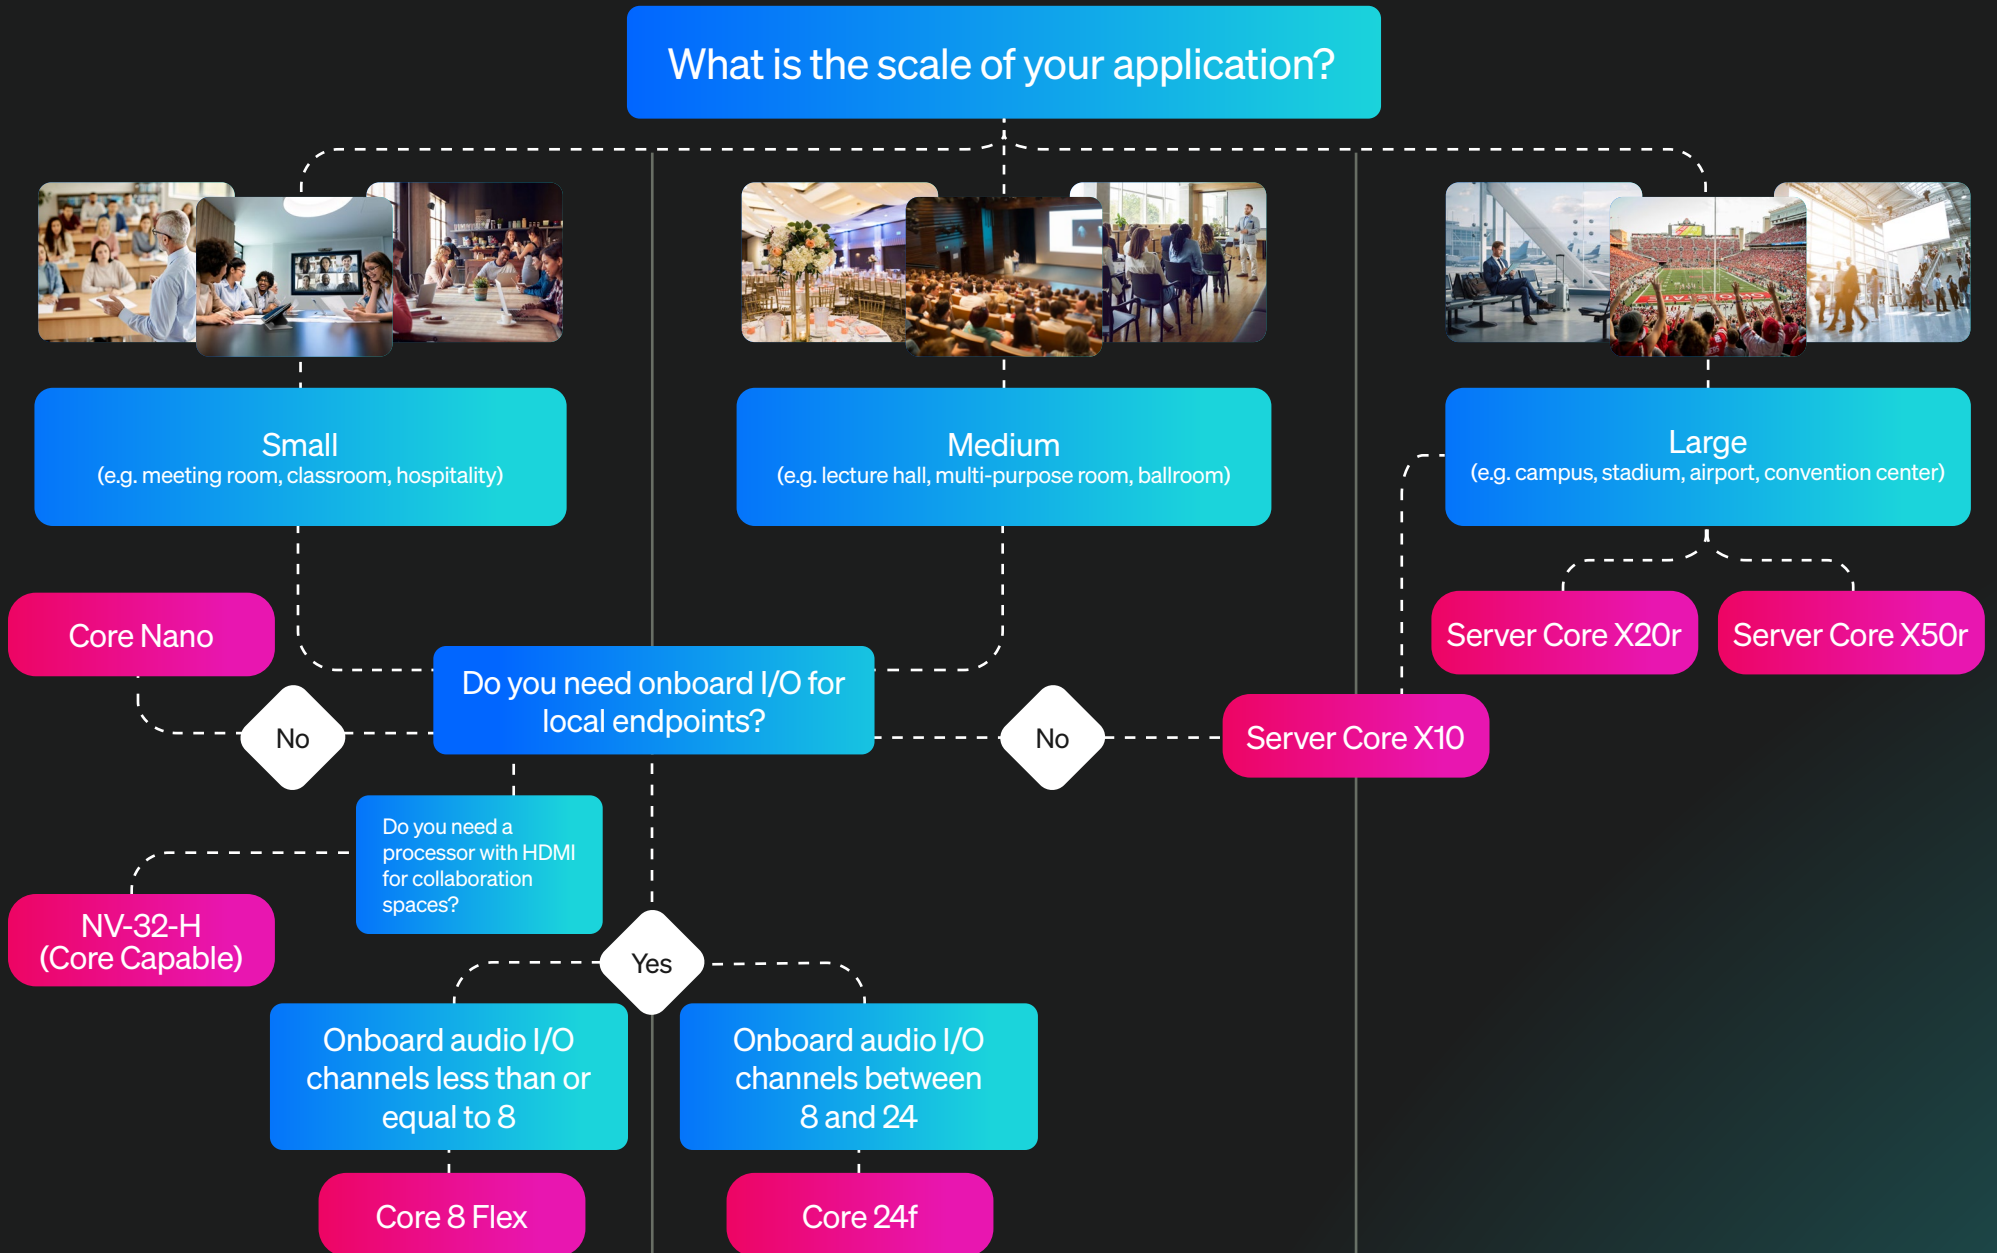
What is the scale of your application?

Small
(e.g. meeting room, classroom, hospitality)

Medium
(e.g. lecture hall, multi-purpose room, ballroom)

Large
(e.g. campus, stadium, airport, convention center)

Core Nano

Server Core X20r

Server Core X50r

Do you need onboard I/O for local endpoints?

No

No

Server Core X10

Do you need a processor with HDMI for collaboration spaces?

NV-32-H
(Core Capable)

Yes

Onboard audio I/O channels less than or equal to 8

Onboard audio I/O channels between 8 and 24

Core 8 Flex

Core 24f